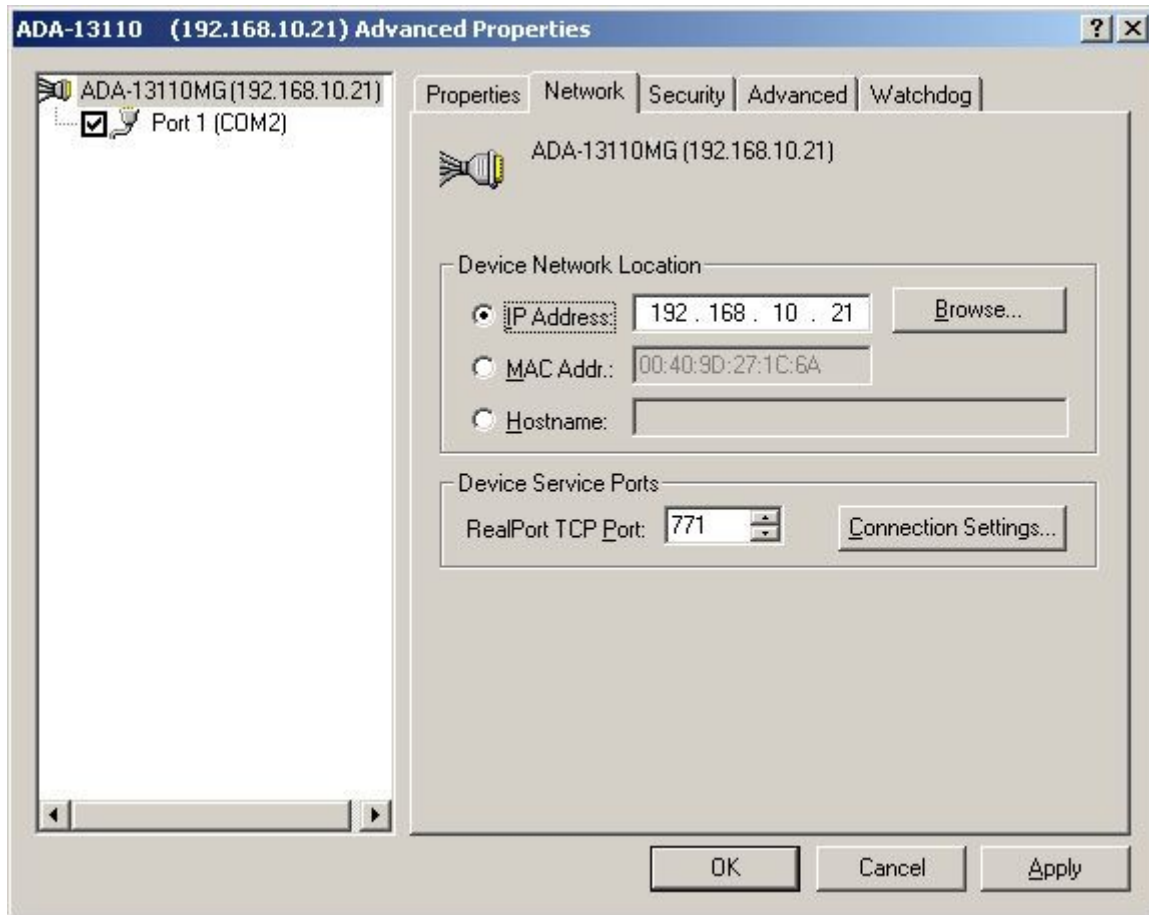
ADA-13110 (192.168.10.21) Advanced Properties

?
X

ADA-13110MG (192.168.10.21)
Port 1 (COM2)

Properties
Network
Security
Advanced
Watchdog

ADA-13110MG (192.168.10.21)

Device Network Location
IP Address: 192 . 168 . 10 . 21
Browse...
MAC Addr.: 00:40:9D:27:1C:6A
Hostname:

Device Service Ports
RealPort TCP Port: 771
Connection Settings...

OK
Cancel
Apply